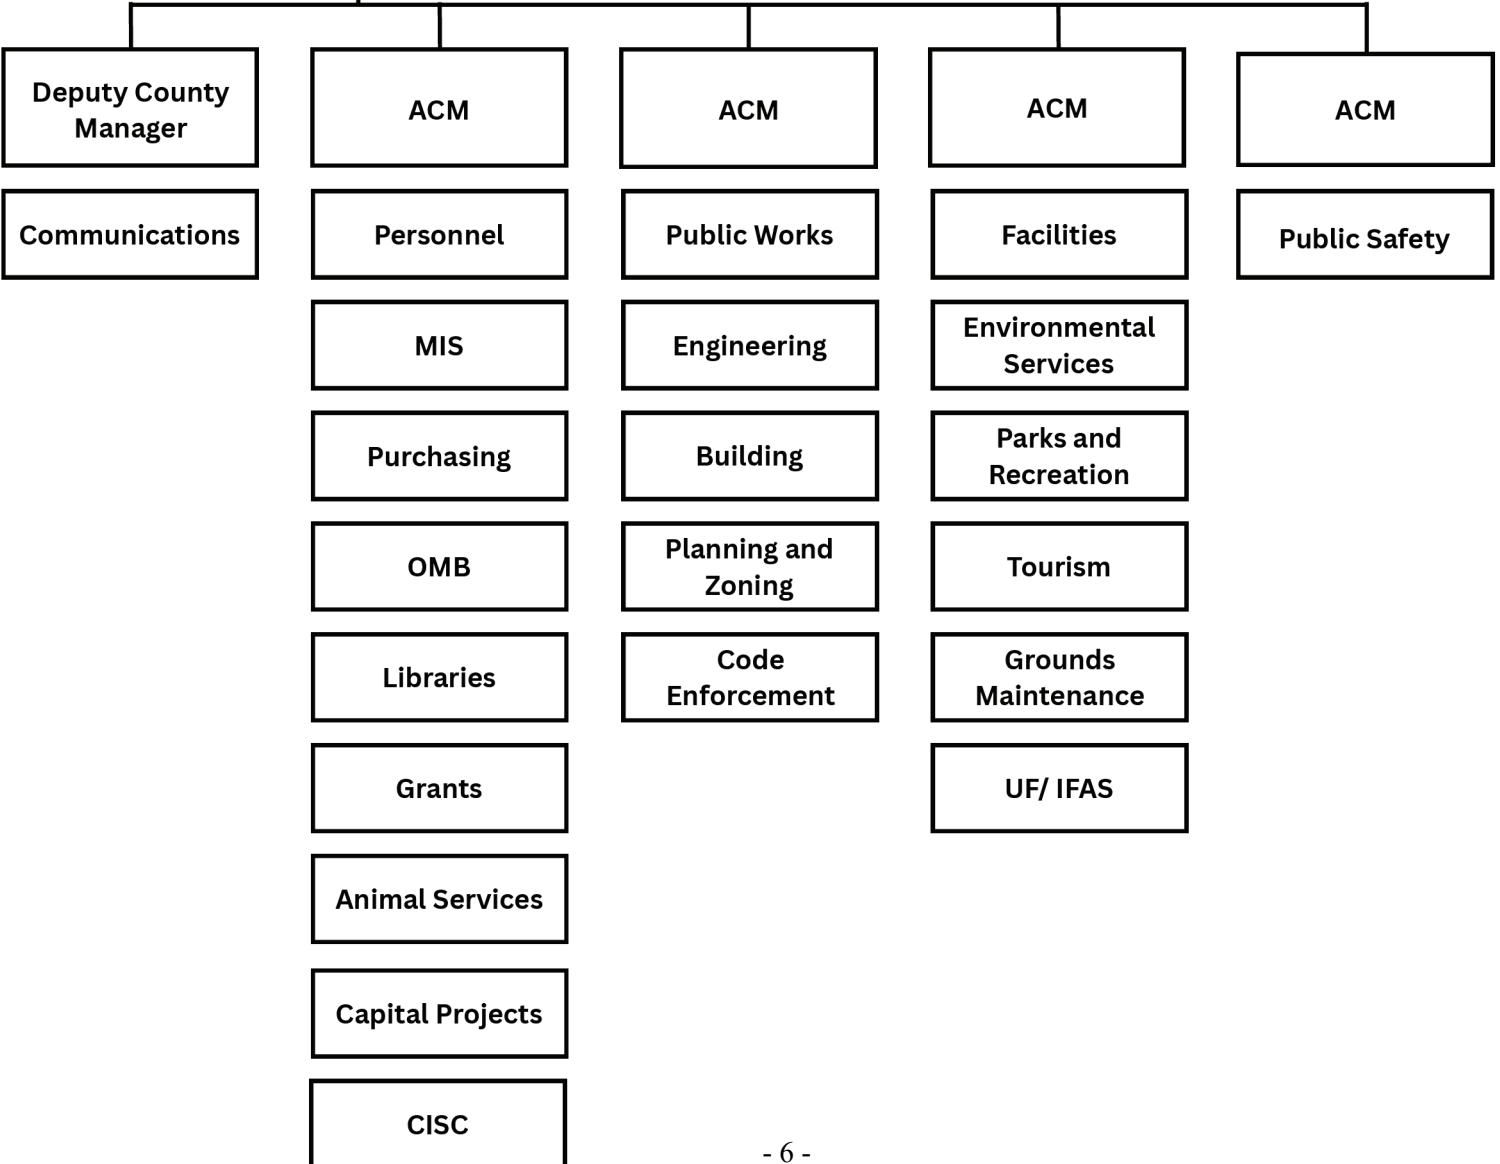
Deputy County Manager

Communications

ACM

Personnel

MIS

Purchasing

OMB

Libraries

Grants

Animal Services

Capital Projects

CISC

ACM

Public Works

Engineering

Building

Planning and Zoning

Code Enforcement

ACM

Facilities

Environmental Services

Parks and Recreation

Tourism

Grounds Maintenance

UF/ IFAS

ACM

Public Safety

- 6 -